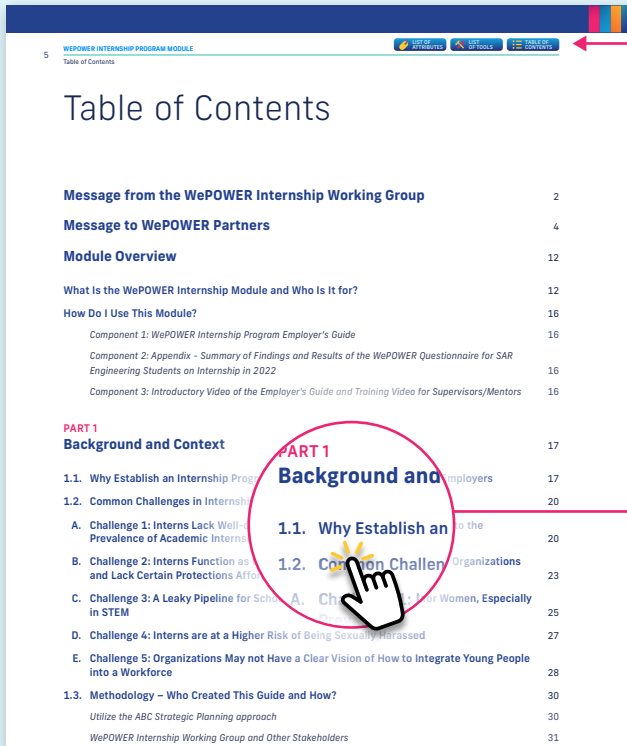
5 WEPOWER INTERNSHIP PROGRAM MODULE
Table of Contents

LIST OF ATTRIBUTES | LIST OF TOOLS | TABLE OF CONTENTS

Table of Contents

Message from the WePOWER Internship Working Group 2

Message to WePOWER Partners 4

Module Overview 12

What Is the WePOWER Internship Module and Who Is It for? 12

How Do I Use This Module? 16

Component 1: WePOWER Internship Program Employer's Guide 16

Component 2: Appendix - Summary of Findings and Results of the WePOWER Questionnaire for SAR Engineering Students on Internship in 2022 16

Component 3: Introductory Video of the Employer's Guide and Training Video for Supervisors/Mentors 16

PART 1
Background and Context 17

1.1. Why Establish an Internship Prog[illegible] Employers 17

1.2. Common Challenges in Internsh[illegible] 20

A. Challenge 1: Interns Lack Well-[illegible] to the Prevalence of Academic Interns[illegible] 20

B. Challenge 2: Interns Function as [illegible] Organizations and Lack Certain Protections Affo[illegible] 23

C. Challenge 3: A Leaky Pipeline for Scho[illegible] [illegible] for Women, Especially in STEM 25

D. Challenge 4: Interns are at a Higher Risk of Being Sexually Harassed 27

E. Challenge 5: Organizations May not Have a Clear Vision of How to Integrate Young People into a Workforce 28

1.3. Methodology – Who Created This Guide and How? 30

Utilize the ABC Strategic Planning approach 30

WePOWER Internship Working Group and Other Stakeholders 31

PART 1
Background and
1.1. Why Establish an
1.2. Common Challen
A. Ch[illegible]